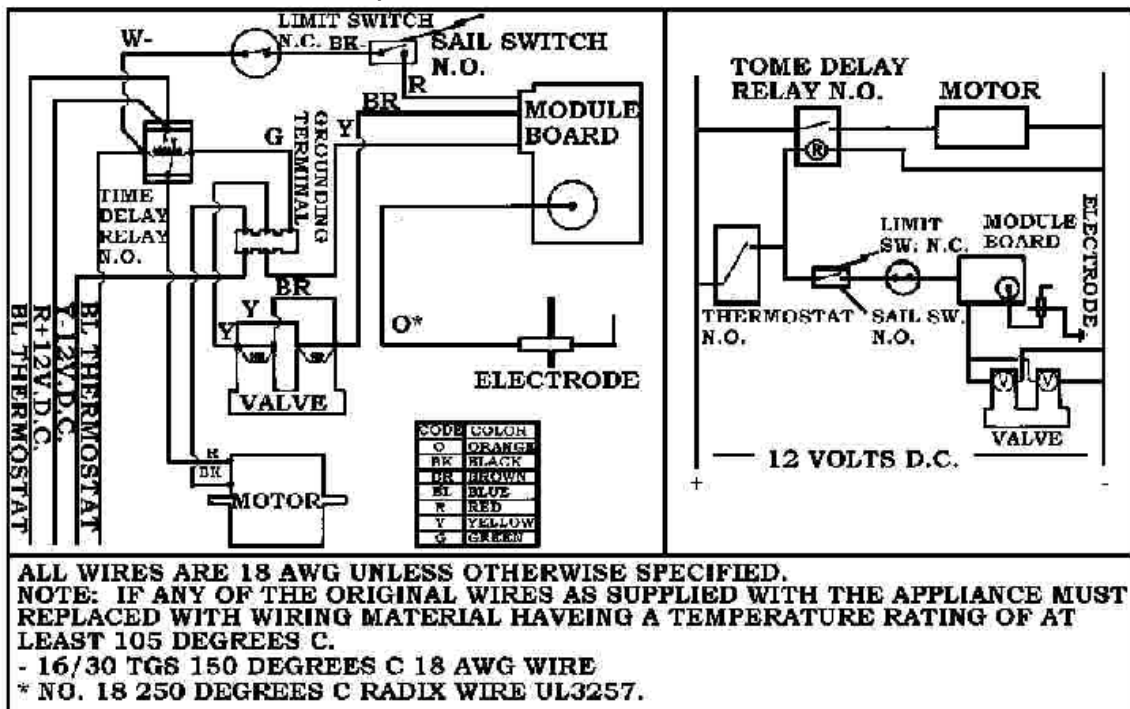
LIMIT SWITCH N.C. BK

SAIL SWITCH N.O.

W-

R

BR

MODULE BOARD

G

Y

GROUNDING TERMINAL

TIME DELAY RELAY N.O.

BR

Y

Y

O*

ELECTRODE

VALVE

BL THERMOSTAT

Y-12V.D.C.

R+12V.D.C.

BL THERMOSTAT

R

BK

MOTOR

| CODE | COLOR |
|---|---|
| O | ORANGE |
| BK | BLACK |
| BR | BROWN |
| BL | BLUE |
| R | RED |
| Y | YELLOW |
| G | GREEN |

TOME DELAY RELAY N.O.

MOTOR

R

THERMOSTAT N.O.

LIMIT SW. N.C.

SAIL SW. N.O.

MODULE BOARD

ELECTRODE

V

V

VALVE

12 VOLTS D.C.

+

-

ALL WIRES ARE 18 AWG UNLESS OTHERWISE SPECIFIED.
NOTE: IF ANY OF THE ORIGINAL WIRES AS SUPPLIED WITH THE APPLIANCE MUST REPLACED WITH WIRING MATERIAL HAVEING A TEMPERATURE RATING OF AT LEAST 105 DEGREES C.
- 16/30 TGS 150 DEGREES C 18 AWG WIRE
* NO. 18 250 DEGREES C RADIX WIRE UL3257.